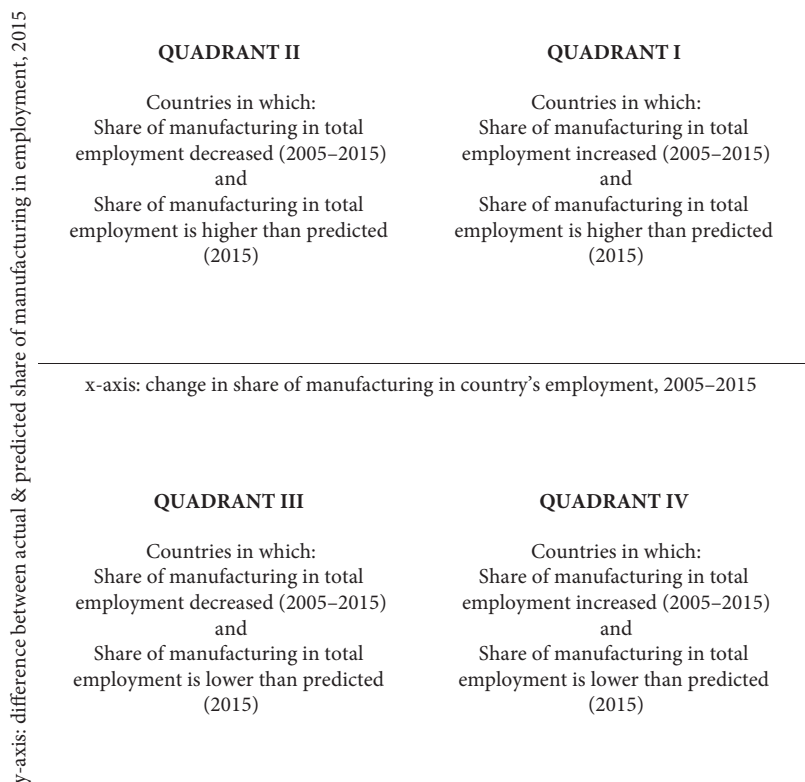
y-axis: difference between actual & predicted share of manufacturing in employment, 2015

QUADRANT II

Countries in which:
Share of manufacturing in total employment decreased (2005–2015)
and
Share of manufacturing in total employment is higher than predicted (2015)

QUADRANT I

Countries in which:
Share of manufacturing in total employment increased (2005–2015)
and
Share of manufacturing in total employment is higher than predicted (2015)

x-axis: change in share of manufacturing in country's employment, 2005–2015

QUADRANT III

Countries in which:
Share of manufacturing in total employment decreased (2005–2015)
and
Share of manufacturing in total employment is lower than predicted (2015)

QUADRANT IV

Countries in which:
Share of manufacturing in total employment increased (2005–2015)
and
Share of manufacturing in total employment is lower than predicted (2015)